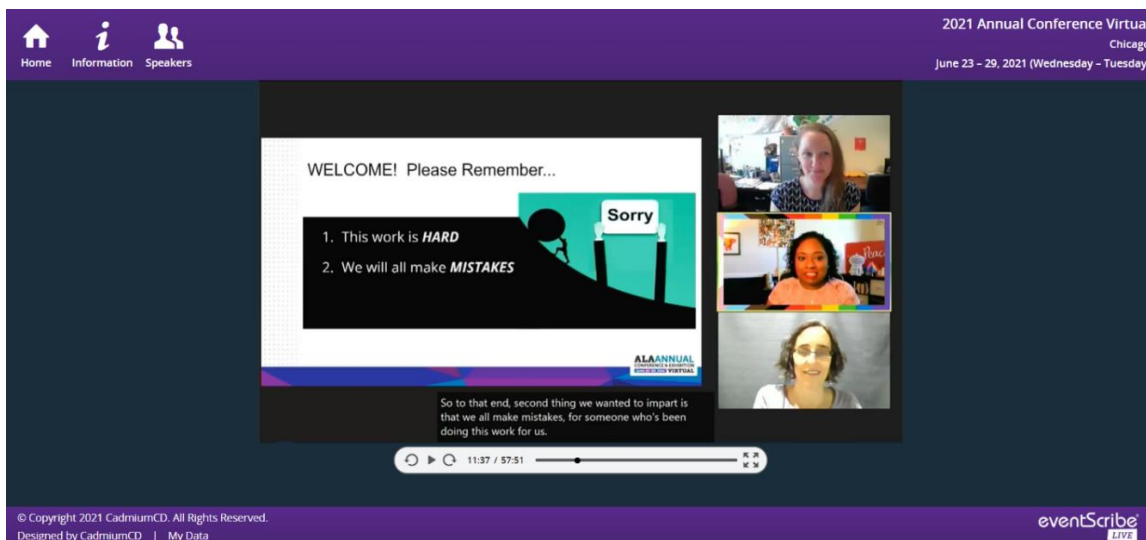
Home Information Speakers

2021 Annual Conference Virtua
Chicag
June 23 – 29, 2021 (Wednesday – Tuesday

WELCOME! Please Remember...

Sorry

1. This work is ***HARD***
2. We will all make ***MISTAKES***

ALA ANNUAL CONFERENCE & EXHIBITION VIRTUAL

So to that end, second thing we wanted to impart is that we all make mistakes, for someone who's been doing this work for us.

11:37 / 57:51

© Copyright 2021 CadmiumCD. All Rights Reserved.
Designed by CadmiumCD | My Data

eventScribe LIVE